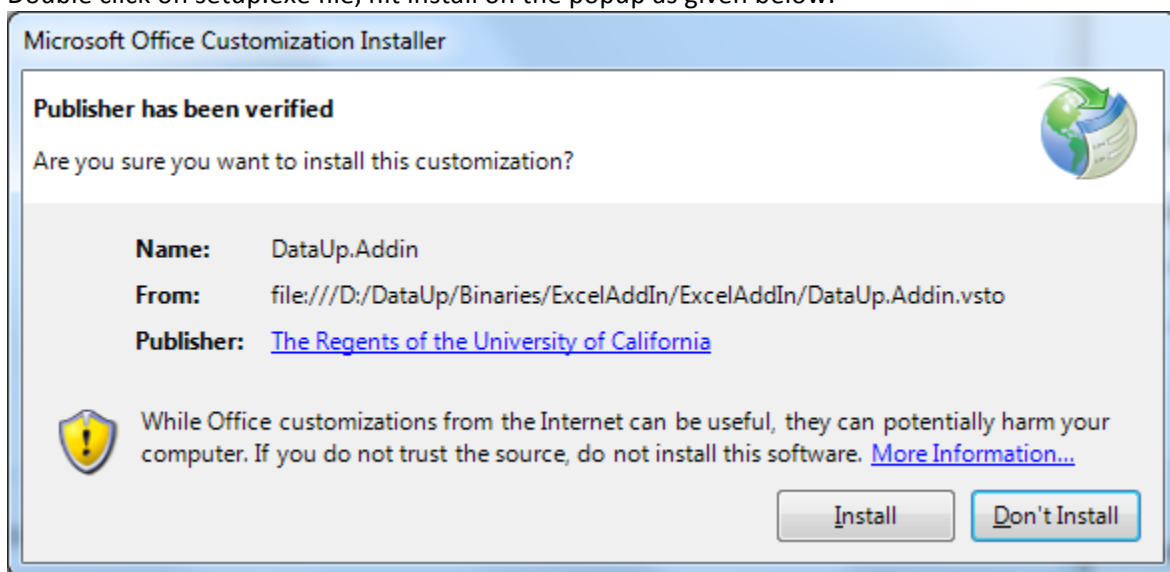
Microsoft Office Customization Installer

Publisher has been verified

Are you sure you want to install this customization?

Name: DataUp.Addin

From: file:///D:/DataUp/Binaries/ExcelAddIn/ExcelAddIn/DataUp.Addin.vsto

Publisher: The Regents of the University of California

While Office customizations from the Internet can be useful, they can potentially harm your computer. If you do not trust the source, do not install this software. More Information...

Install

Don't Install